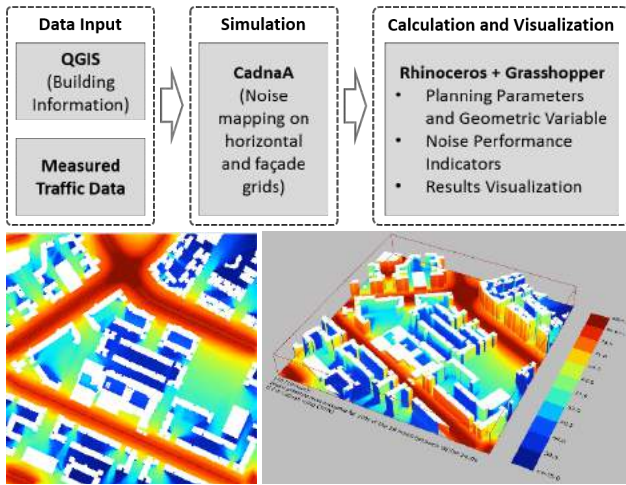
Data Input

QGIS (Building Information)

Measured Traffic Data

Simulation

CadnaA (Noise mapping on horizontal and façade grids)

Calculation and Visualization

Rhinoceros + Grasshopper

- Planning Parameters and Geometric Variable
- Noise Performance Indicators
- Results Visualization

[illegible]